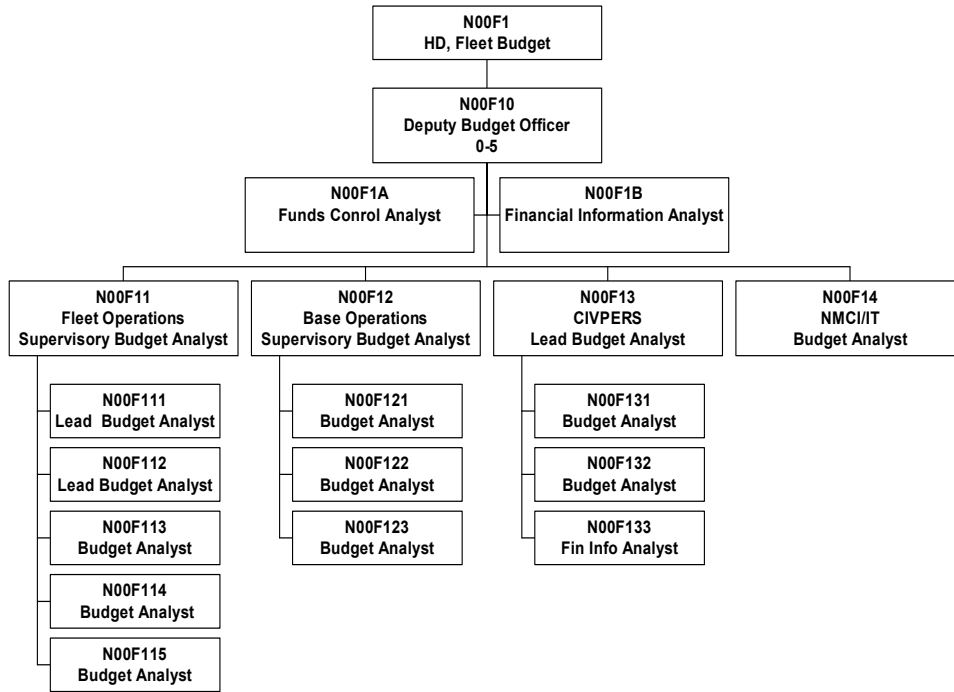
N00F1
HD, Fleet Budget

N00F10
Deputy Budget Officer
0-5

N00F1A
Funds Conrol Analyst

N00F1B
Financial Information Analyst

N00F11
Fleet Operations
Supervisory Budget Analyst

N00F12
Base Operations
Supervisory Budget Analyst

N00F13
CIVPERS
Lead Budget Analyst

N00F14
NMCI/IT
Budget Analyst

N00F111
Lead  Budget Analyst

N00F112
Lead Budget Analyst

N00F113
Budget Analyst

N00F114
Budget Analyst

N00F115
Budget Analyst

N00F121
Budget Analyst

N00F122
Budget Analyst

N00F123
Budget Analyst

N00F131
Budget Analyst

N00F132
Budget Analyst

N00F133
Fin Info Analyst